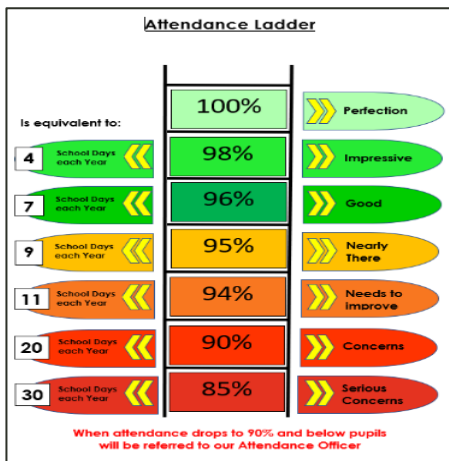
Attendance Ladder

Is equivalent to:

100% Perfection

4 School Days each Year 98% Impressive

7 School Days each Year 96% Good

9 School Days each Year 95% Nearly There

11 School Days each Year 94% Needs to Improve

20 School Days each Year 90% Concerns

30 School Days each Year 85% Serious Concerns

When attendance drops to 90% and below pupils will be referred to our Attendance Officer